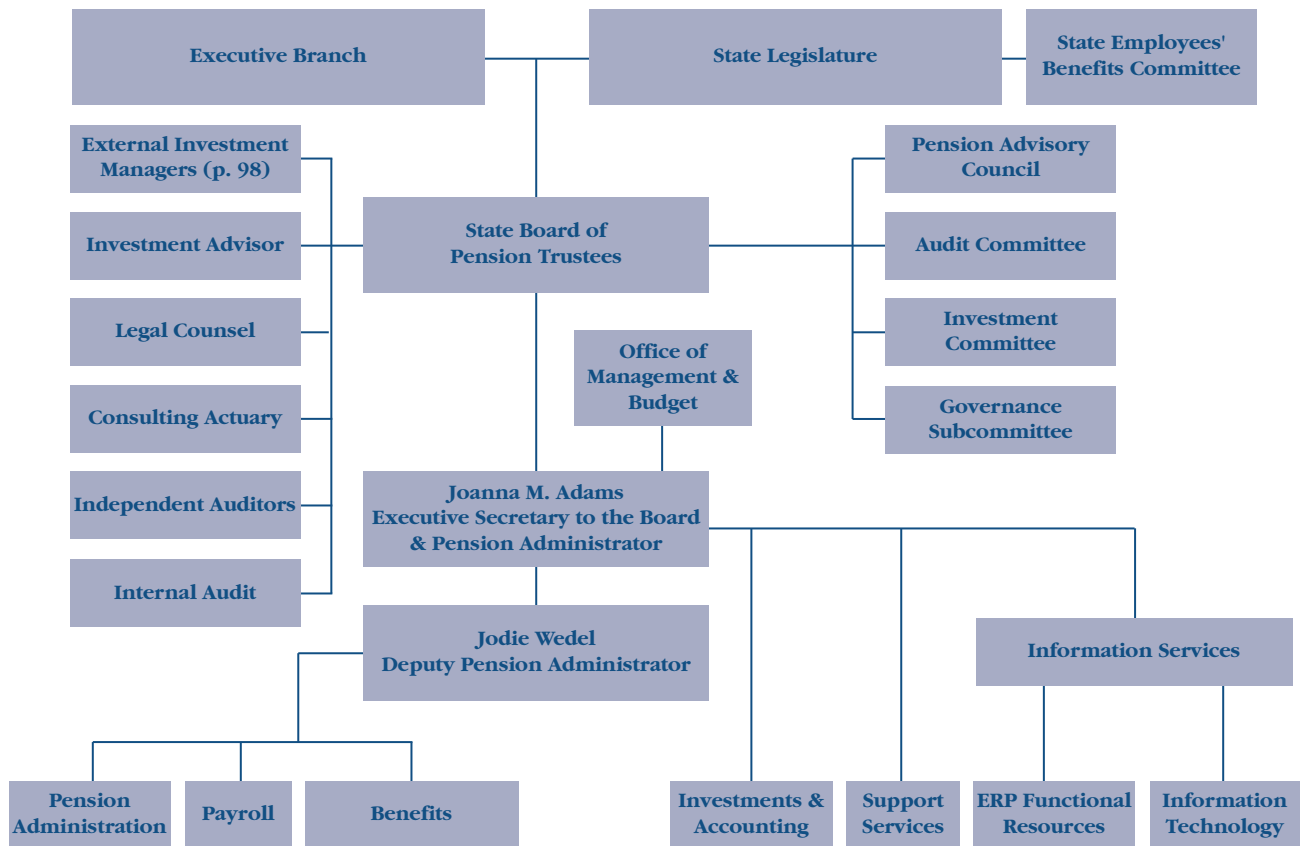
Executive Branch

State Legislature

State Employees' Benefits Committee

External Investment Managers (p. 98)

Investment Advisor

Legal Counsel

Consulting Actuary

Independent Auditors

Internal Audit

State Board of Pension Trustees

Pension Advisory Council

Audit Committee

Investment Committee

Governance Subcommittee

Office of Management & Budget

Joanna M. Adams
Executive Secretary to the Board & Pension Administrator

Jodie Wedel
Deputy Pension Administrator

Information Services

Pension Administration

Payroll

Benefits

Investments & Accounting

Support Services

ERP Functional Resources

Information Technology